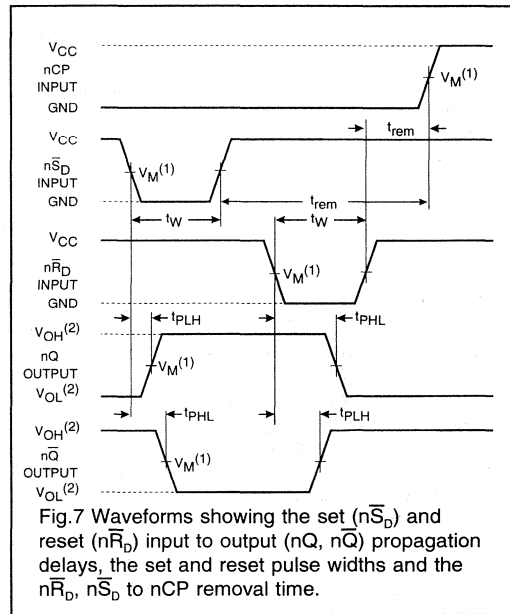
$V_{CC}$
nCP
INPUT
GND
$V_M^{(1)}$
$t_{rem}$
$V_{CC}$
$n\overline{S}_D$
INPUT
GND
$V_M^{(1)}$
$t_W$
$t_{rem}$
$t_W$
$V_{CC}$
$n\overline{R}_D$
INPUT
GND
$V_M^{(1)}$
$t_{PLH}$
$t_{PHL}$
$V_{OH}^{(2)}$
nQ
OUTPUT
$V_{OL}^{(2)}$
$V_M^{(1)}$
$t_{PHL}$
$t_{PLH}$
$V_{OH}^{(2)}$
$n\overline{Q}$
OUTPUT
$V_{OL}^{(2)}$
$V_M^{(1)}$

Fig.7 Waveforms showing the set ($n\overline{S}_D$) and reset ($n\overline{R}_D$) input to output (nQ, $n\overline{Q}$) propagation delays, the set and reset pulse widths and the $n\overline{R}_D$, $n\overline{S}_D$ to nCP removal time.